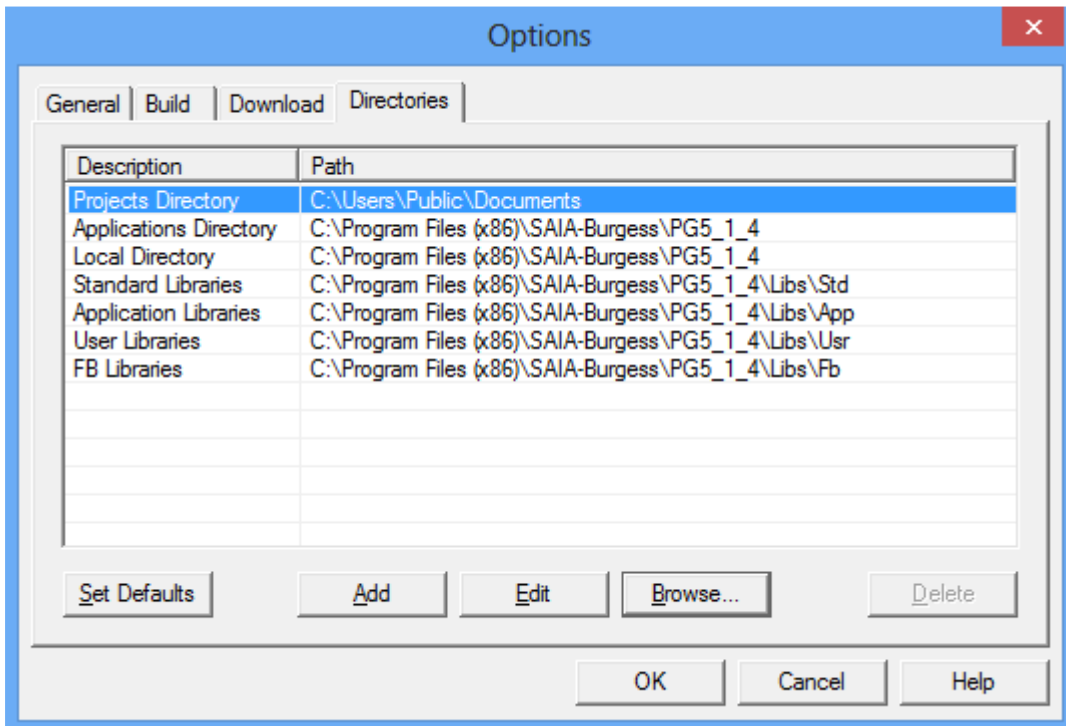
Options

General | Build | Download | Directories

| Description | Path |
|---|---|
| Projects Directory | C:\Users\Public\Documents |
| Applications Directory | C:\Program Files (x86)\SAIA-Burgess\PG5_1_4 |
| Local Directory | C:\Program Files (x86)\SAIA-Burgess\PG5_1_4 |
| Standard Libraries | C:\Program Files (x86)\SAIA-Burgess\PG5_1_4\Libs\Std |
| Application Libraries | C:\Program Files (x86)\SAIA-Burgess\PG5_1_4\Libs\App |
| User Libraries | C:\Program Files (x86)\SAIA-Burgess\PG5_1_4\Libs\Usr |
| FB Libraries | C:\Program Files (x86)\SAIA-Burgess\PG5_1_4\Libs\Fb |

Set Defaults | Add | Edit | Browse... | Delete

OK | Cancel | Help